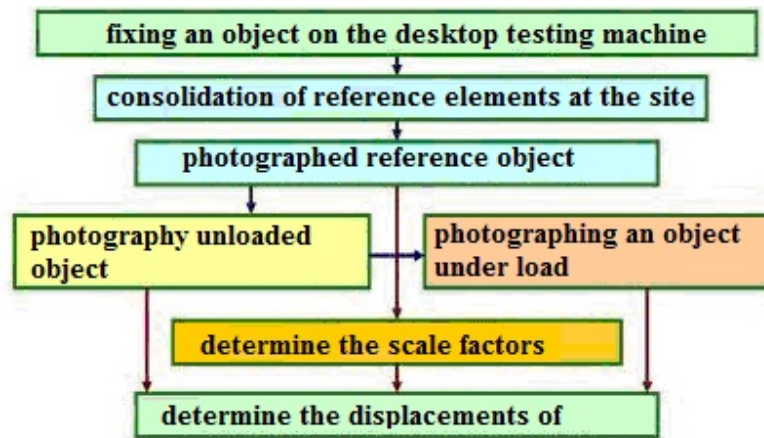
fixing an object on the desktop testing machine

consolidation of reference elements at the site

photographed reference object

photography unloaded object

photographing an object under load

determine the scale factors

determine the displacements of